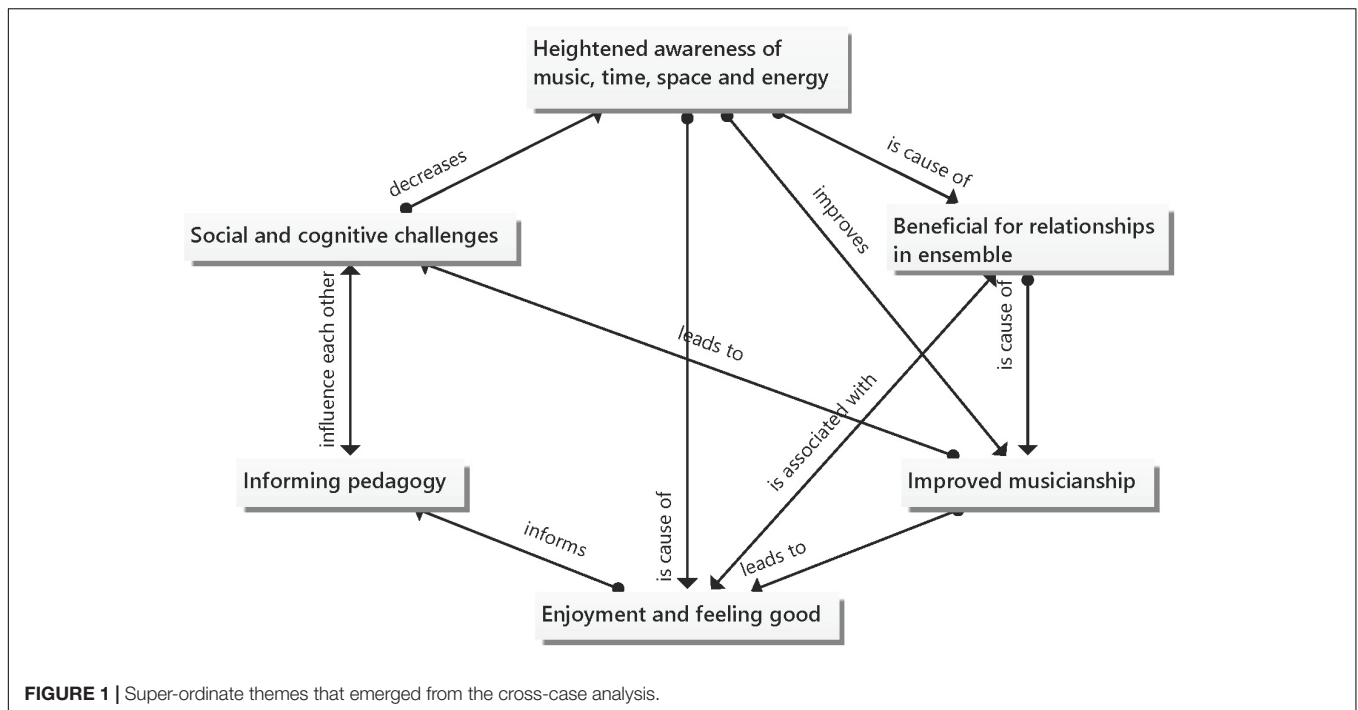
Heightened awareness of music, time, space and energy

decreases

is cause of

improves

Social and cognitive challenges

Beneficial for relationships in ensemble

leads to

influence each other

is cause of

is associated with

is cause of

Informing pedagogy

Improved musicianship

informs

leads to

Enjoyment and feeling good

**FIGURE 1 |** Super-ordinate themes that emerged from the cross-case analysis.